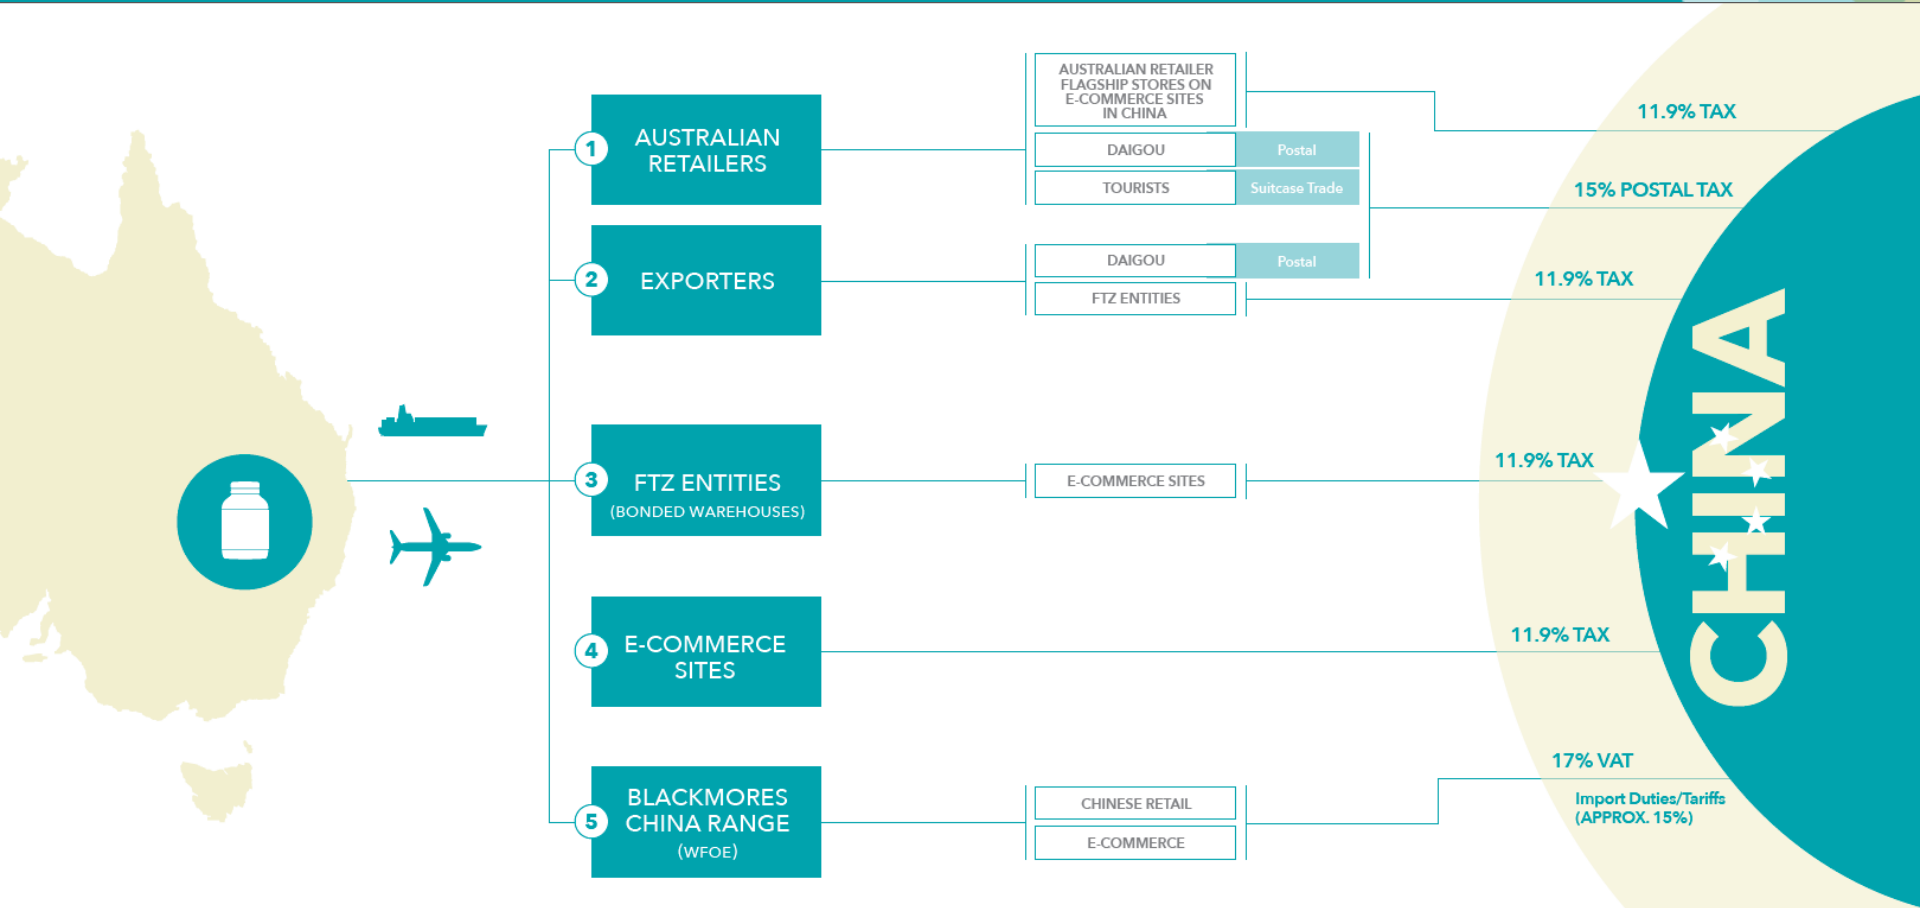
1 AUSTRALIAN RETAILERS

AUSTRALIAN RETAILER FLAGSHIP STORES ON E-COMMERCE SITES IN CHINA

DAIGOU Postal

TOURISTS Suitcase Trade

2 EXPORTERS

DAIGOU Postal

FTZ ENTITIES

3 FTZ ENTITIES (BONDED WAREHOUSES)

E-COMMERCE SITES

4 E-COMMERCE SITES

5 BLACKMORES CHINA RANGE (WFOE)

CHINESE RETAIL

E-COMMERCE

11.9% TAX

15% POSTAL TAX

11.9% TAX

11.9% TAX

11.9% TAX

17% VAT

Import Duties/Tariffs (APPROX. 15%)

CHINA